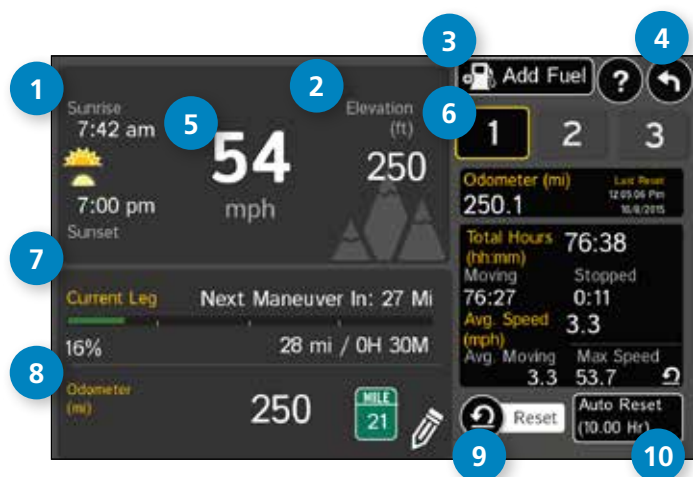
1
Sunrise
7:42 am
7:00 pm
Sunset

5
54
mph

2
Elevation
(ft)
250

3
Add Fuel

4
?

6
1 2 3

Odometer (mi)
250.1
Last Reset
12:05:06 Pm
10/6/2015

Total Hours (hh:mm) 76:38
Moving 76:27
Stopped 0:11
Avg. Speed (mph) 3.3
Avg. Moving 3.3
Max Speed 53.7

7
Current Leg
Next Maneuver In: 27 Mi
16%
28 mi / 0H 30M

8
Odometer (mi)
250
MILE 21

Reset
9

Auto Reset (10.00 Hr)
10